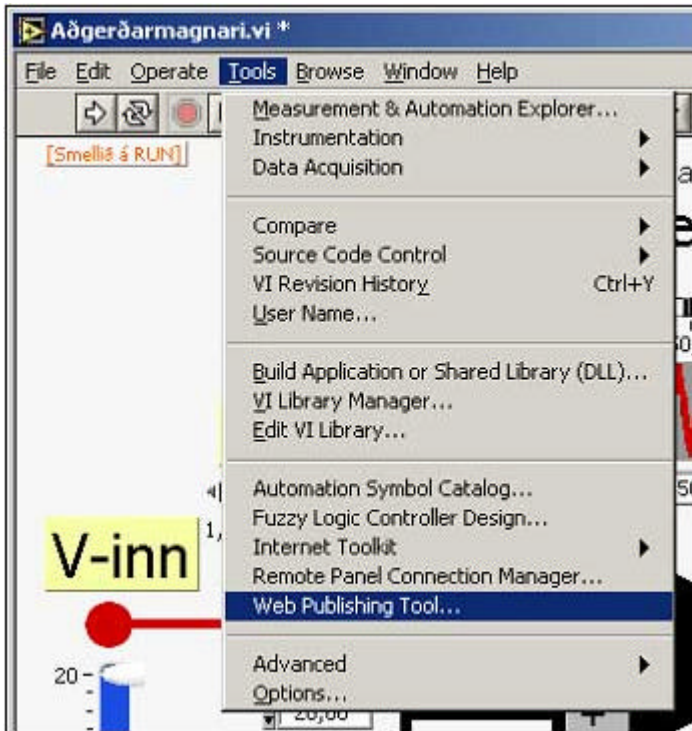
Aðgerðarmagnari.vi *

File Edit Operate Tools Browse Window Help

[Smellið á RUN]

Measurement & Automation Explorer...
Instrumentation
Data Acquisition

Compare
Source Code Control
VI Revision History Ctrl+Y
User Name...

Build Application or Shared Library (DLL)...
VI Library Manager...
Edit VI Library...

Automation Symbol Catalog...
Fuzzy Logic Controller Design...
Internet Toolkit
Remote Panel Connection Manager...
Web Publishing Tool...

Advanced
Options...

V-inn

20

20,00